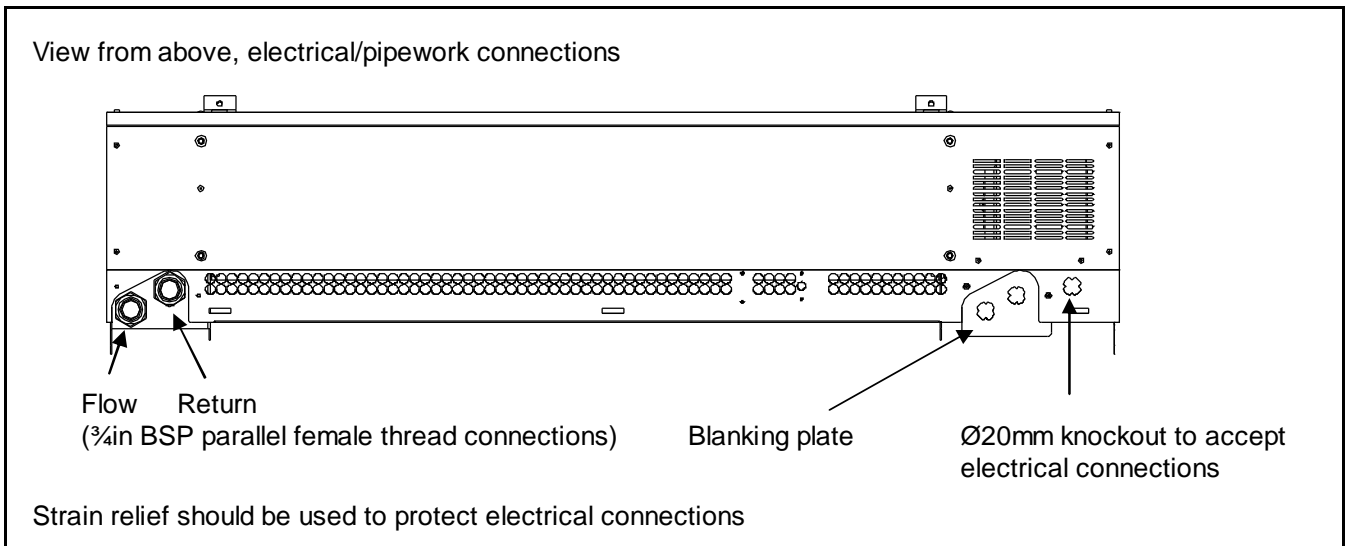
View from above, electrical/pipework connections

Flow Return
(¾in BSP parallel female thread connections)

Blanking plate

Ø20mm knockout to accept electrical connections

Strain relief should be used to protect electrical connections